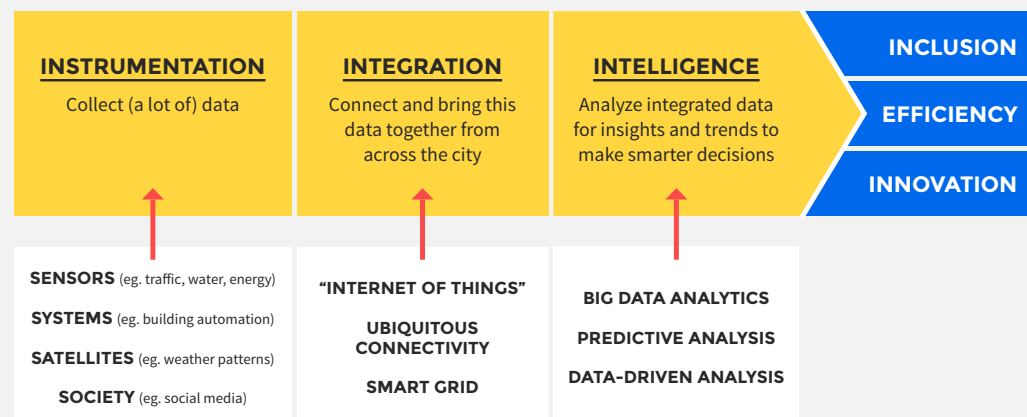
INSTRUMENTATION
Collect (a lot of) data

INTEGRATION
Connect and bring this data together from across the city

INTELLIGENCE
Analyze integrated data for insights and trends to make smarter decisions

INCLUSION

EFFICIENCY

INNOVATION

SENSORS (eg. traffic, water, energy)

SYSTEMS (eg. building automation)

SATELLITES (eg. weather patterns)

SOCIETY (eg. social media)

"INTERNET OF THINGS"

UBIQUITOUS CONNECTIVITY

SMART GRID

BIG DATA ANALYTICS

PREDICTIVE ANALYSIS

DATA-DRIVEN ANALYSIS